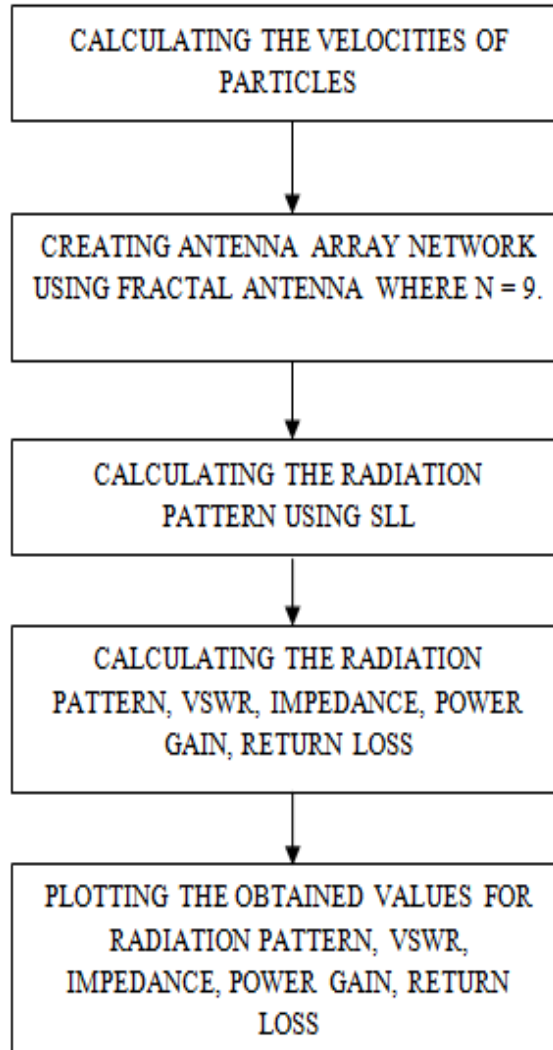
CALCULATING THE VELOCITIES OF PARTICLES

CREATING ANTENNA ARRAY NETWORK USING FRACTAL ANTENNA WHERE N = 9.

CALCULATING THE RADIATION PATTERN USING SLL

CALCULATING THE RADIATION PATTERN, VSWR, IMPEDANCE, POWER GAIN, RETURN LOSS

PLOTTING THE OBTAINED VALUES FOR RADIATION PATTERN, VSWR, IMPEDANCE, POWER GAIN, RETURN LOSS